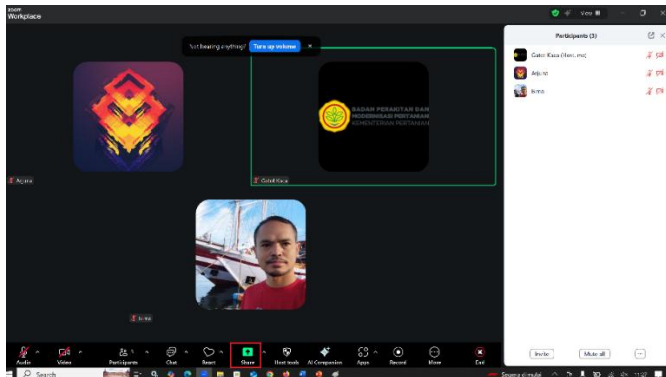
zoom Workplace

View

Not hearing anything? Turn up volume ×

BADAN PERAKITAN DAN MODERNISASI PERTANIAN KEMENTERIAN PERTANIAN

Arjuna

Gatot Kaca

Irma

Participants (3)

Gatot Kaca (Host, me)

Arjuna

Irma

Audio Video Participants 3 Chat React Share Host tools AI Companion Apps Record More End

Invite Mute all

Search

Segera dimulai